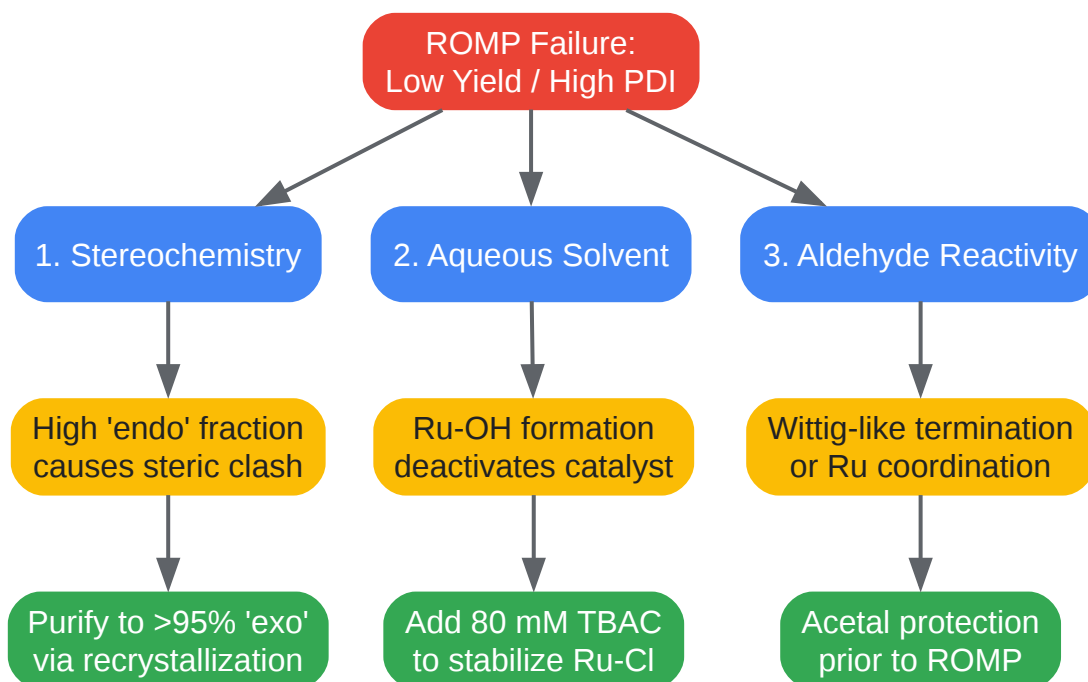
ROMP Failure:
Low Yield / High PDI

1. Stereochemistry

2. Aqueous Solvent

3. Aldehyde Reactivity

High 'endo' fraction causes steric clash

Ru-OH formation deactivates catalyst

Wittig-like termination or Ru coordination

Purify to >95% 'exo' via recrystallization

Add 80 mM TBAC to stabilize Ru-Cl

Acetal protection prior to ROMP